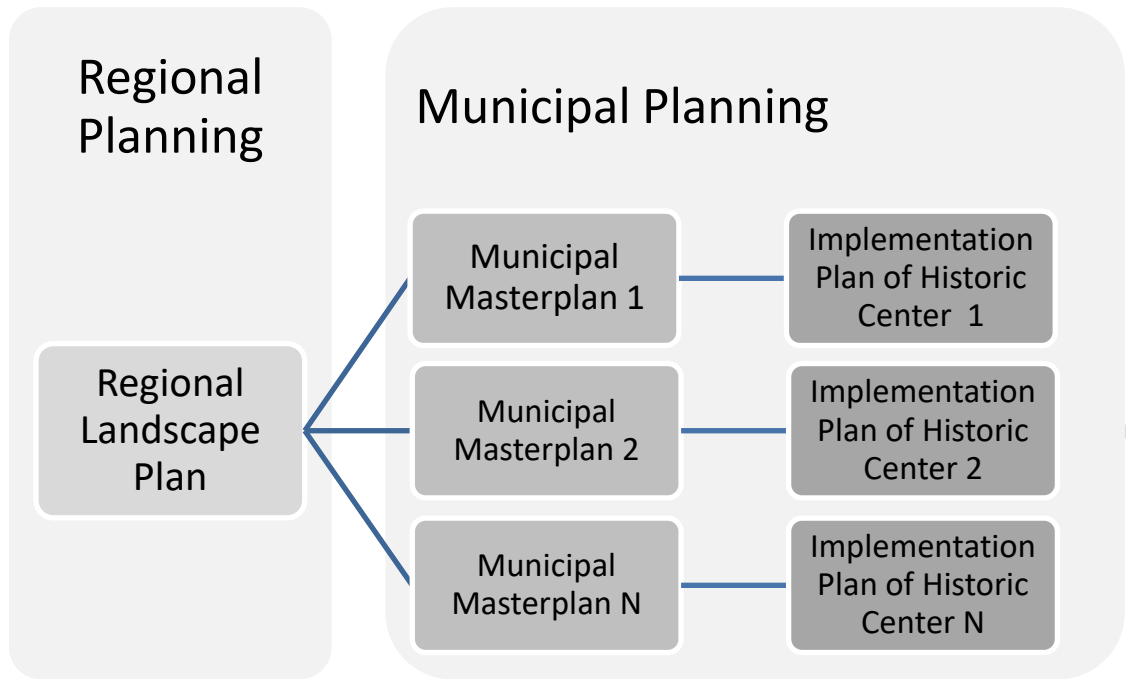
Regional Planning

Municipal Planning

Regional Landscape Plan

Municipal Masterplan 1

Implementation Plan of Historic Center 1

Municipal Masterplan 2

Implementation Plan of Historic Center 2

Municipal Masterplan N

Implementation Plan of Historic Center N